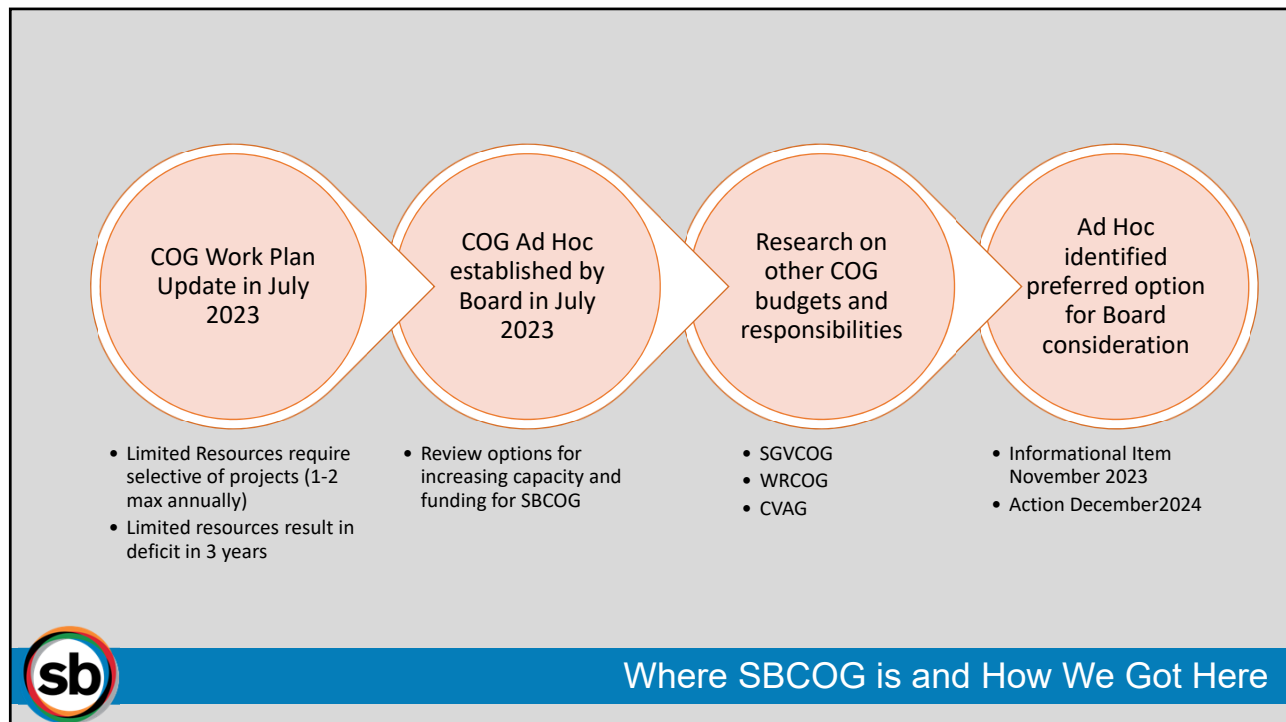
COG Work Plan Update in July 2023

COG Ad Hoc established by Board in July 2023

Research on other COG budgets and responsibilities

Ad Hoc identified preferred option for Board consideration

- Limited Resources require selective of projects (1-2 max annually)
- Limited resources result in deficit in 3 years

- Review options for increasing capacity and funding for SBCOG

- SGVCOG
- WRCOG
- CVAG

- Informational Item November 2023
- Action December2024

sb

Where SBCOG is and How We Got Here